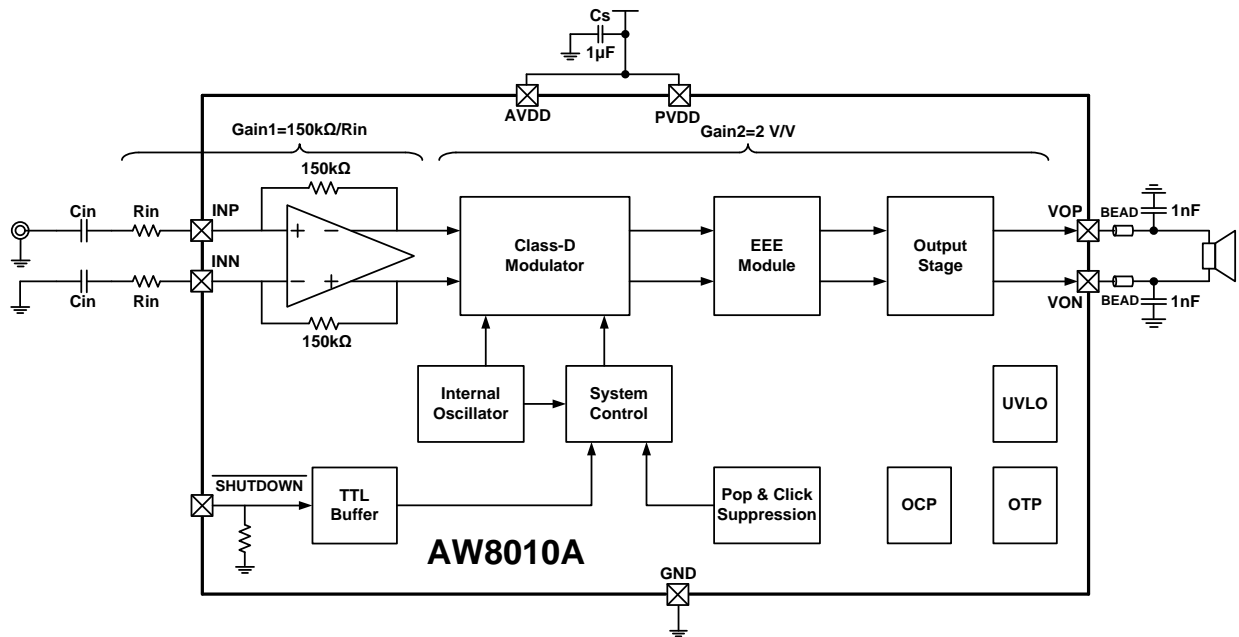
Cs
1μF
AVDD
PVDD
Gain1=150kΩ/Rin
Gain2=2 V/V
150kΩ
Cin
Rin
INP
+
−
Cin
Rin
INN
−
+
150kΩ
Class-D Modulator
EEE Module
Output Stage
VOP
BEAD
1nF
VON
BEAD
1nF
Internal Oscillator
System Control
UVLO
$\overline{SHUTDOWN}$
TTL Buffer
Pop & Click Suppression
OCP
OTP
AW8010A
GND